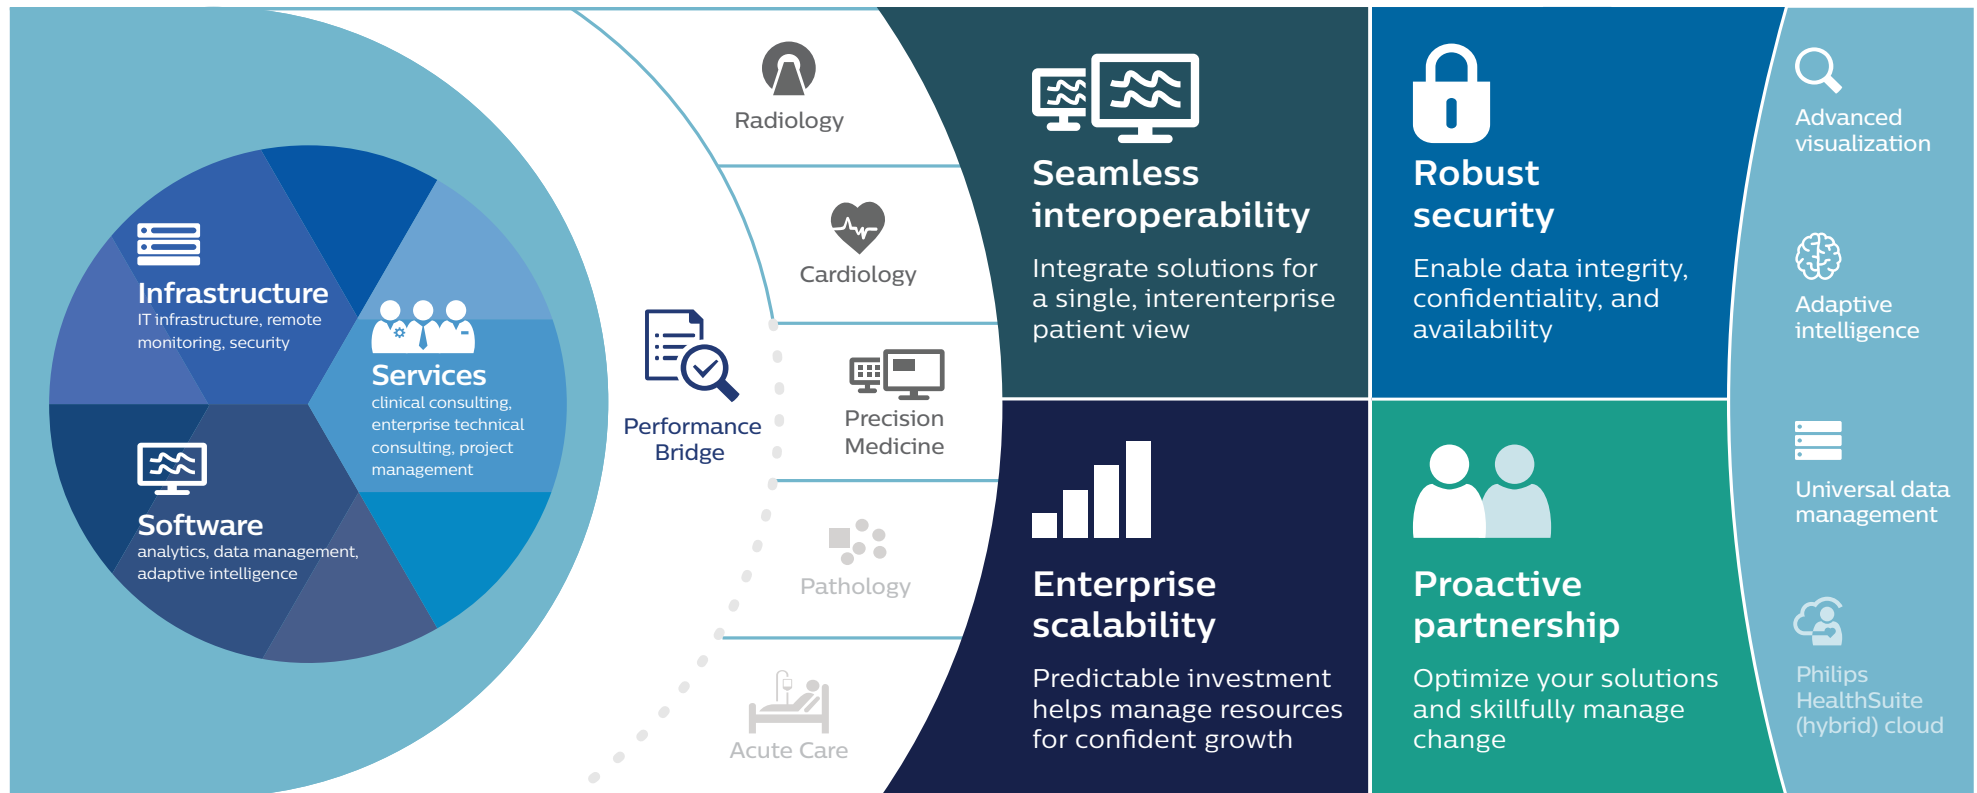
Infrastructure
IT infrastructure, remote monitoring, security

Services
clinical consulting, enterprise technical consulting, project management

Software
analytics, data management, adaptive intelligence

Performance Bridge

Radiology

Cardiology

Precision Medicine

Pathology

Acute Care

Seamless interoperability
Integrate solutions for a single, interenterprise patient view

Robust security
Enable data integrity, confidentiality, and availability

Enterprise scalability
Predictable investment helps manage resources for confident growth

Proactive partnership
Optimize your solutions and skillfully manage change

Advanced visualization

Adaptive intelligence

Universal data management

Philips HealthSuite (hybrid) cloud